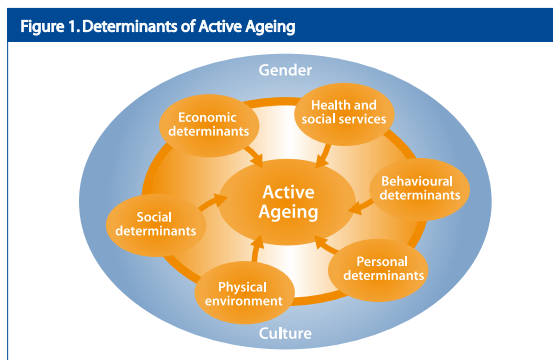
Figure 1. Determinants of Active Ageing

Gender

Economic determinants

Health and social services

Active Ageing

Behavioural determinants

Social determinants

Personal determinants

Physical environment

Culture